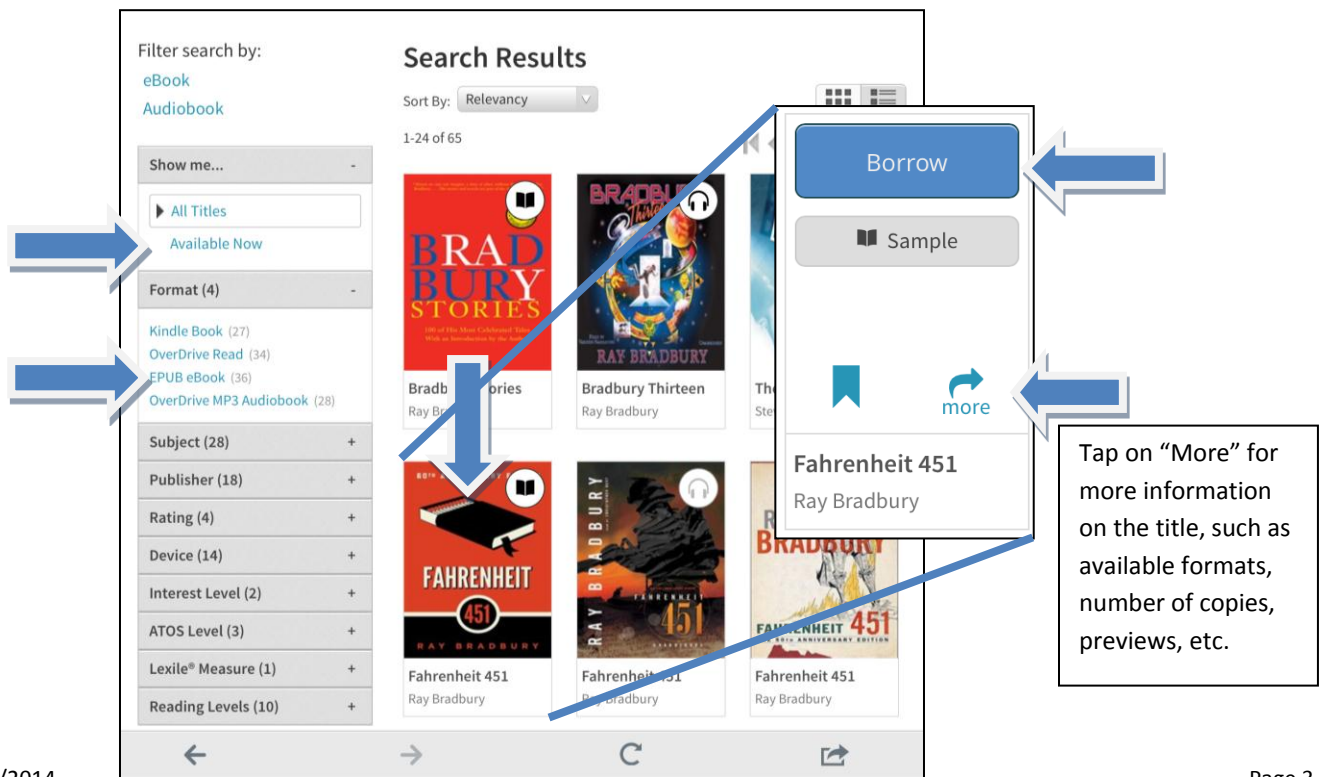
Filter search by:
eBook
Audiobook

Show me... -
All Titles
Available Now

Format (4) -
Kindle Book (27)
OverDrive Read (34)
EPUB eBook (36)
OverDrive MP3 Audiobook (28)

Subject (28) +
Publisher (18) +
Rating (4) +
Device (14) +
Interest Level (2) +
ATOS Level (3) +
Lexile® Measure (1) +
Reading Levels (10) +

Search Results
Sort By: Relevancy
1-24 of 65

BRAD BURY STORIES
Bradb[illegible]ories
Ray Br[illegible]

BRADBURY
RAY BRADBURY
Bradbury Thirteen
Ray Bradbury

The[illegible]
Ste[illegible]

FAHRENHEIT 451
RAY BRADBURY
Fahrenheit 451
Ray Bradbury

RAY BRADBURY
FAHRENHEIT 451
Fahrenheit 451
Ray Bradbury

BRADBURY
FAHRENHEIT 451
Fahrenheit 451
Ray Bradbury

Borrow
Sample
more
Fahrenheit 451
Ray Bradbury

Tap on "More" for more information on the title, such as available formats, number of copies, previews, etc.

/2014
Page 2